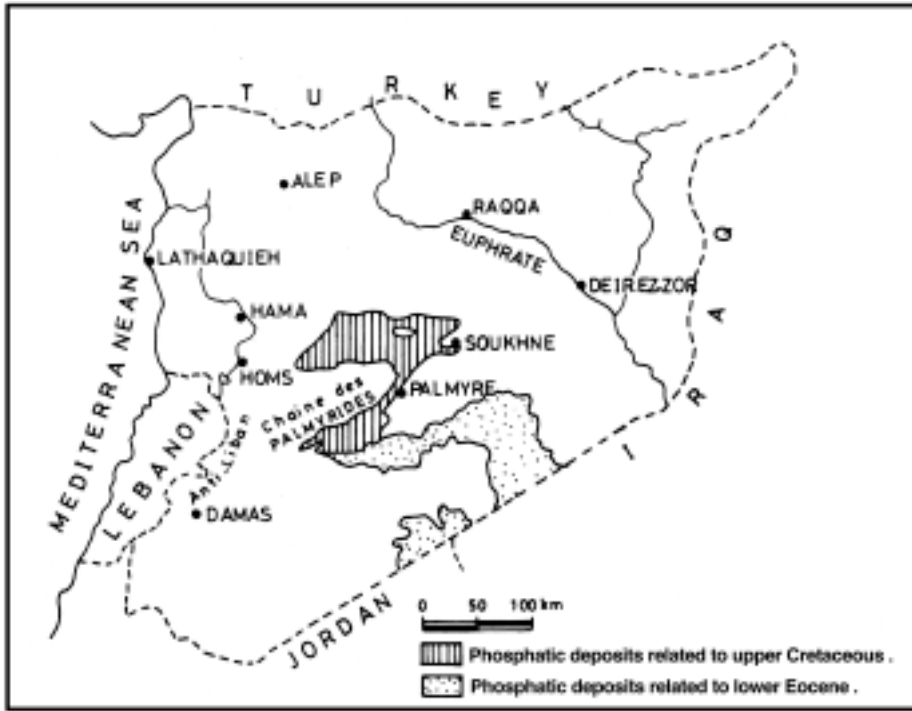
TURKEY
ALEP
RAQQA
EUPHRATE
IRAQ
MEDITERRANEAN SEA
LATHAQUIEH
DEIREZZOR
HAMA
SOUKHNE
HOMS
PALMYRE
Chaine des PALMYRIDES
LEBANON
Anti Liban
DAMAS
JORDAN
0 50 100 km
Phosphatic deposits related to upper Cretaceous .
Phosphatic deposits related to lower Eocene .